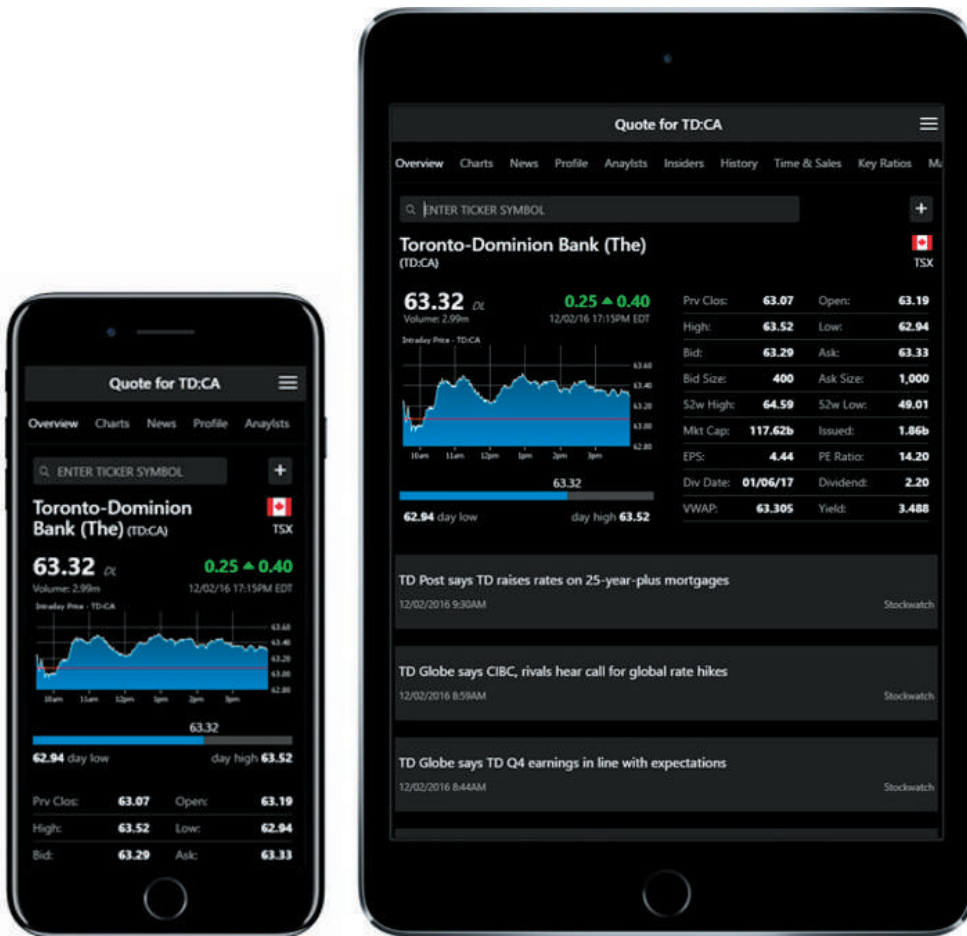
Quote for TD:CA

Overview Charts News Profile Anaylsts

ENTER TICKER SYMBOL

+

Toronto-Dominion Bank (The) (TD:CA)

TSX

63.32 DL

Volume: 2.99m

0.25 ▲ 0.40

12/02/16 17:15PM EDT

Intraday Price - TD:CA

63.60
63.40
63.20
63.00
62.80

10am 11am 12pm 1pm 2pm 3pm

63.32

62.94 day low

day high 63.52

| | | | |
|---|---|---|---|
| Prv Clos: | 63.07 | Open: | 63.19 |
| High: | 63.52 | Low: | 62.94 |
| Bid: | 63.29 | Ask: | 63.33 |

Quote for TD:CA

Overview Charts News Profile Anaylsts Insiders History Time & Sales Key Ratios Ma

ENTER TICKER SYMBOL

+

Toronto-Dominion Bank (The)
(TD:CA)

TSX

63.32 DL

Volume: 2.99m

0.25 ▲ 0.40

12/02/16 17:15PM EDT

Intraday Price - TD:CA

63.60
63.40
63.20
63.00
62.80

10am 11am 12pm 1pm 2pm 3pm

63.32

62.94 day low

day high 63.52

| | | | |
|---|---|---|---|
| Prv Clos: | 63.07 | Open: | 63.19 |
| High: | 63.52 | Low: | 62.94 |
| Bid: | 63.29 | Ask: | 63.33 |
| Bid Size: | 400 | Ask Size: | 1,000 |
| 52w High: | 64.59 | 52w Low: | 49.01 |
| Mkt Cap: | 117.62b | Issued: | 1.86b |
| EPS: | 4.44 | PE Ratio: | 14.20 |
| Div Date: | 01/06/17 | Dividend: | 2.20 |
| VWAP: | 63.305 | Yield: | 3.488 |

TD Post says TD raises rates on 25-year-plus mortgages

12/02/2016 9:30AM

Stockwatch

TD Globe says CIBC, rivals hear call for global rate hikes

12/02/2016 8:59AM

Stockwatch

TD Globe says TD Q4 earnings in line with expectations

12/02/2016 8:44AM

Stockwatch